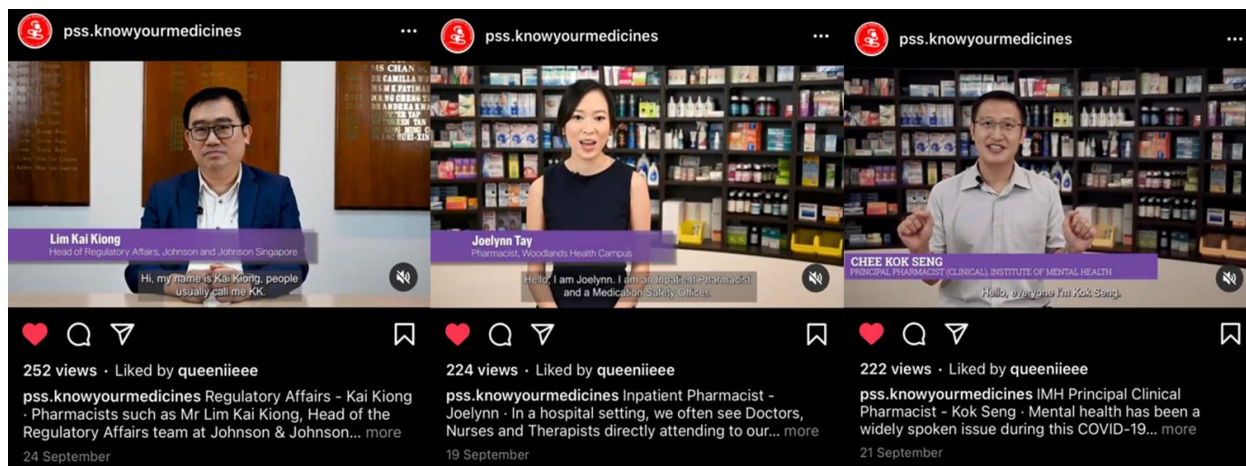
pss.knowyourmedicines ···

MS CHAN
DR CAMILLA W
K FATIMAH
ENG CHONG
ANDREA KWA
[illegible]

Lim Kai Kiong
Head of Regulatory Affairs, Johnson and Johnson Singapore

Hi, my name is Kai Kiong, people usually call me KK.

252 views · Liked by queeniieee

pss.knowyourmedicines Regulatory Affairs - Kai Kiong · Pharmacists such as Mr Lim Kai Kiong, Head of the Regulatory Affairs team at Johnson & Johnson... more

24 September

pss.knowyourmedicines ···

Joelynn Tay
Pharmacist, Woodlands Health Campus

Hello, I am Joelynn. I am an Inpatient Pharmacist and a Medication Safety Officer.

224 views · Liked by queeniieee

pss.knowyourmedicines Inpatient Pharmacist - Joelynn · In a hospital setting, we often see Doctors, Nurses and Therapists directly attending to our... more

19 September

pss.knowyourmedicines ···

CHEE KOK SENG
PRINCIPAL PHARMACIST (CLINICAL), INSTITUTE OF MENTAL HEALTH

Hello, everyone I'm Kok Seng.

222 views · Liked by queeniieee

pss.knowyourmedicines IMH Principal Clinical Pharmacist - Kok Seng · Mental health has been a widely spoken issue during this COVID-19... more

21 September